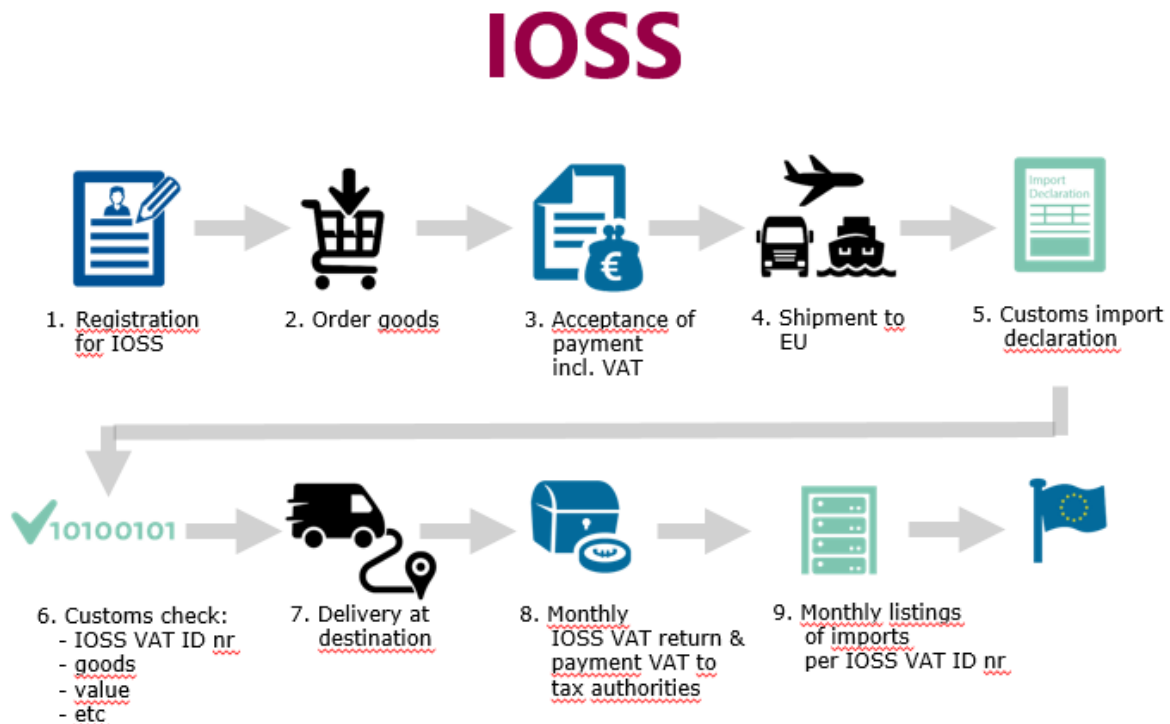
IOSS

1. Registration for IOSS

2. Order goods

3. Acceptance of payment incl. VAT

4. Shipment to EU

Import Declaration

5. Customs import declaration

10100101

6. Customs check:
- IOSS VAT ID nr
- goods
- value
- etc

7. Delivery at destination

8. Monthly IOSS VAT return & payment VAT to tax authorities

9. Monthly listings of imports per IOSS VAT ID nr